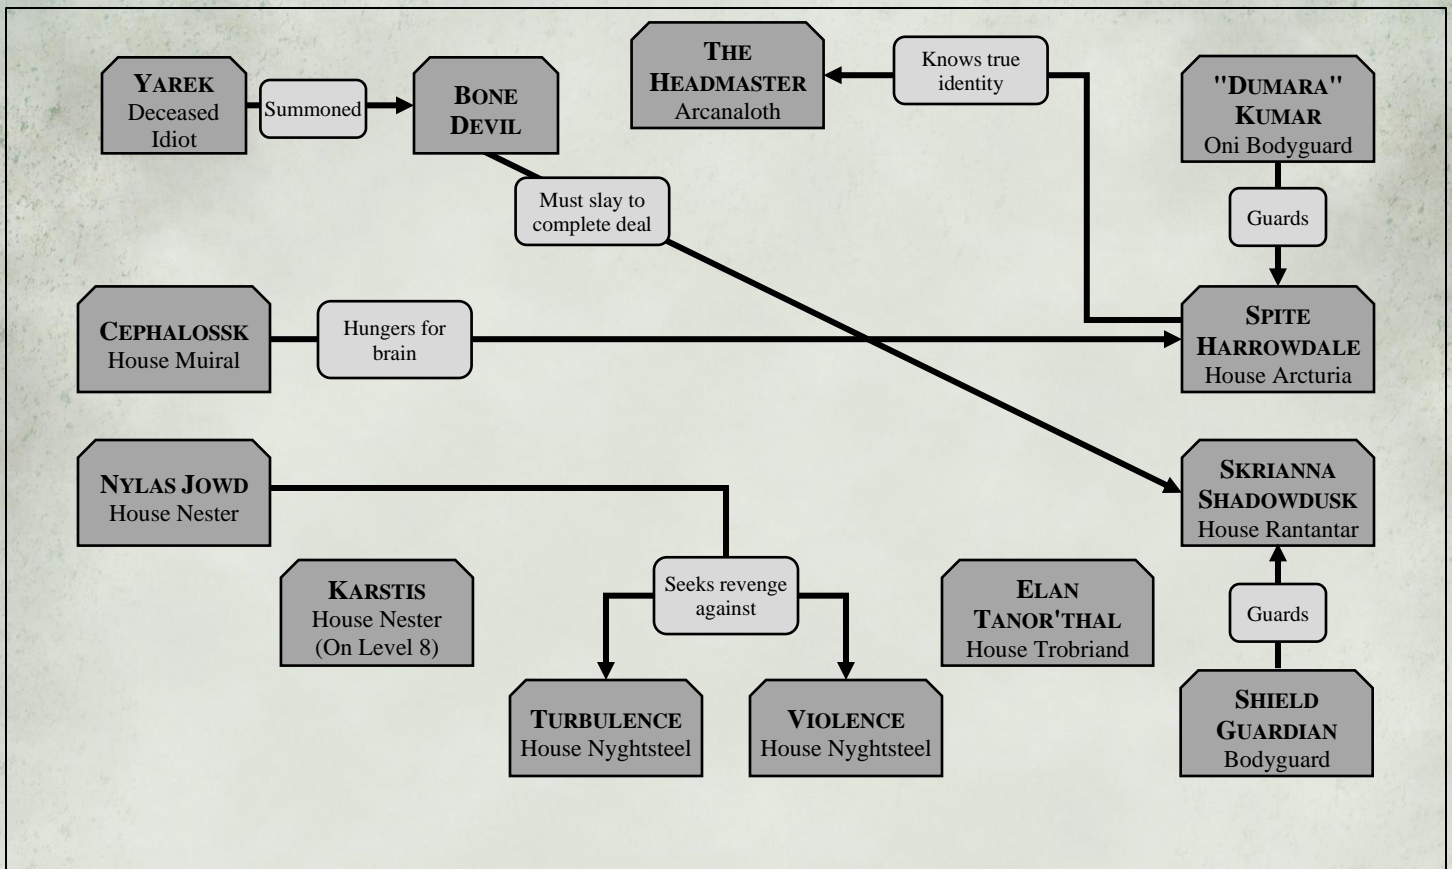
YAREK
Deceased Idiot

Summoned

BONE DEVIL

Must slay to complete deal

THE HEADMASTER
Arcanaloth

Knows true identity

"DUMARA" KUMAR
Oni Bodyguard

Guards

SPITE HARROWDALE
House Arcturia

CEPHALOSSK
House Muiral

Hungers for brain

NYLAS JOWD
House Nester

SKRIANNA SHADOWDUSK
House Rantantar

Guards

KARSTIS
House Nester
(On Level 8)

Seeks revenge against

ELAN TANOR'THAL
House Trobriand

TURBULENCE
House Nyghtsteel

VIOLENCE
House Nyghtsteel

SHIELD GUARDIAN
Bodyguard